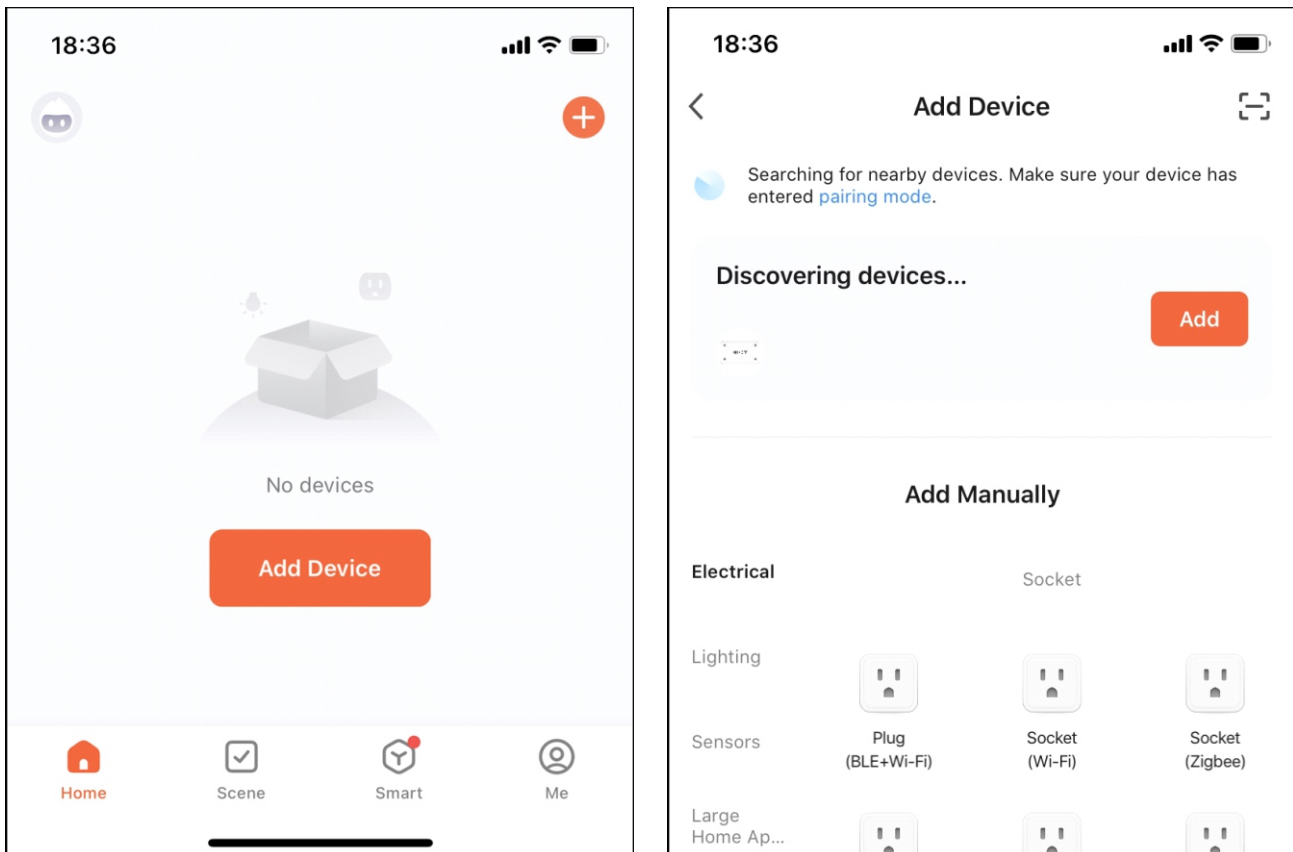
18:36

No devices

Add Device

Home
Scene
Smart
Me

18:36

Add Device

Searching for nearby devices. Make sure your device has entered pairing mode.

Discovering devices...

Add

Add Manually

Electrical
Lighting
Sensors
Large Home Ap...

Socket

Plug (BLE+Wi-Fi)
Socket (Wi-Fi)
Socket (Zigbee)